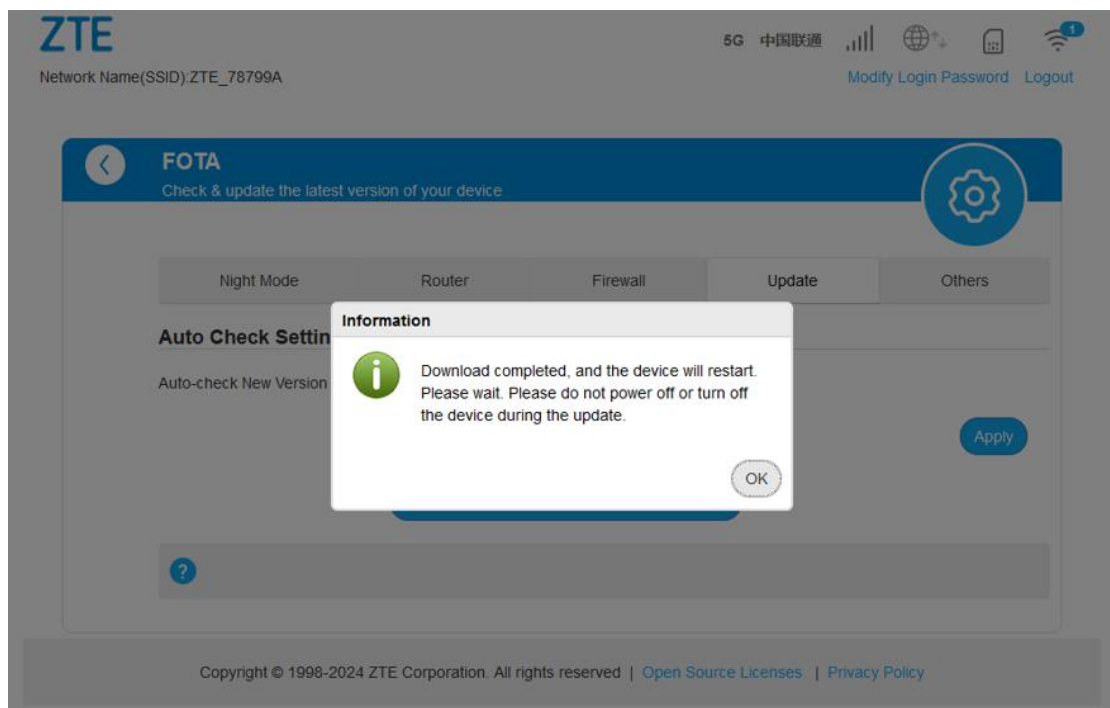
ZTE

5G 中国联通

1

Network Name(SSID):ZTE_78799A

Modify Login Password Logout

FOTA

Check & update the latest version of your device

Night Mode

Router

Firewall

Update

Others

Auto Check Settin

Auto-check New Version

Information

Download completed, and the device will restart. Please wait. Please do not power off or turn off the device during the update.

OK

Apply

?

Copyright © 1998-2024 ZTE Corporation. All rights reserved | Open Source Licenses | Privacy Policy